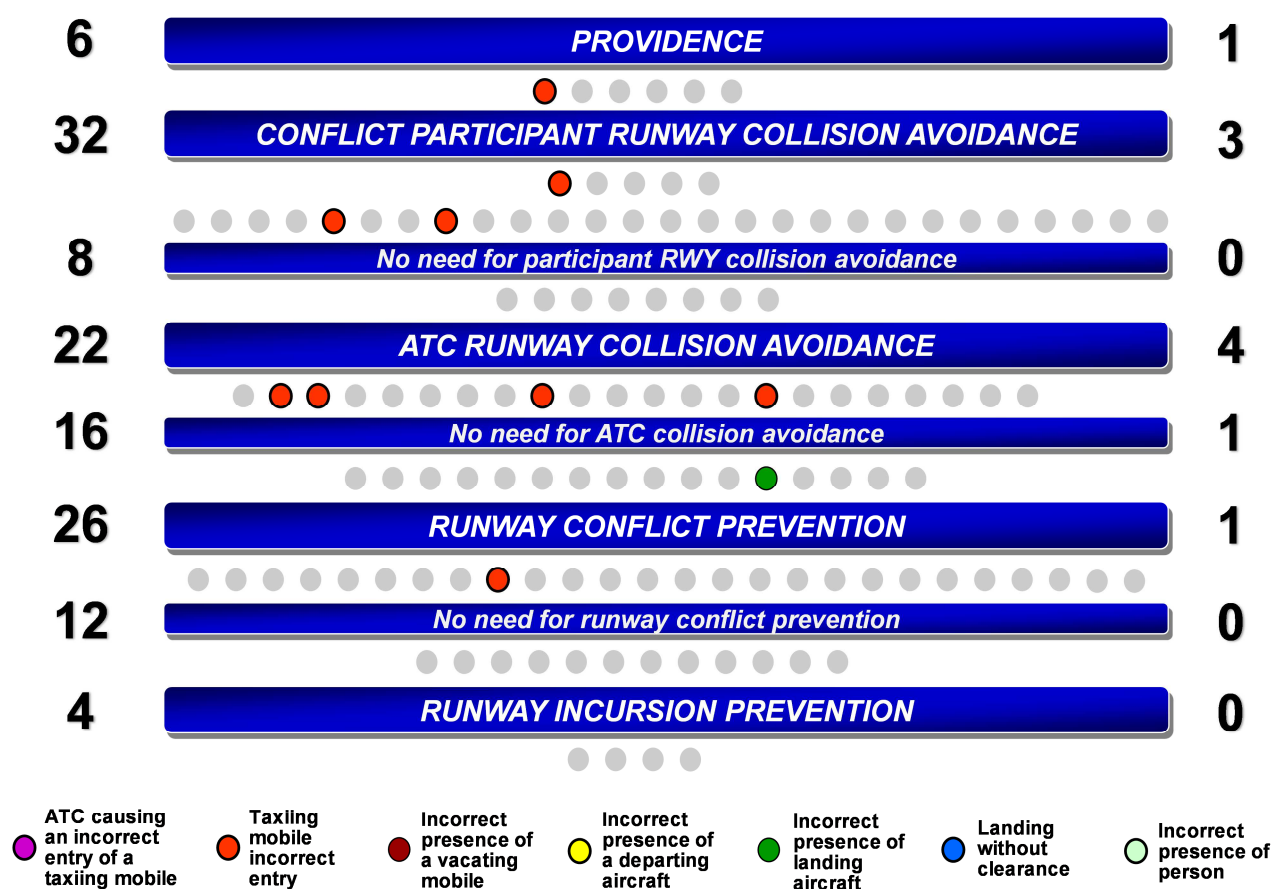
6 PROVIDENCE 1

32 CONFLICT PARTICIPANT RUNWAY COLLISION AVOIDANCE 3

8 No need for participant RWY collision avoidance 0

22 ATC RUNWAY COLLISION AVOIDANCE 4

16 No need for ATC collision avoidance 1

26 RUNWAY CONFLICT PREVENTION 1

12 No need for runway conflict prevention 0

4 RUNWAY INCURSION PREVENTION 0

ATC causing an incorrect entry of a taxiing mobile

Taxiing mobile incorrect entry

Incorrect presence of a vacating mobile

Incorrect presence of a departing aircraft

Incorrect presence of landing aircraft

Landing without clearance

Incorrect presence of person